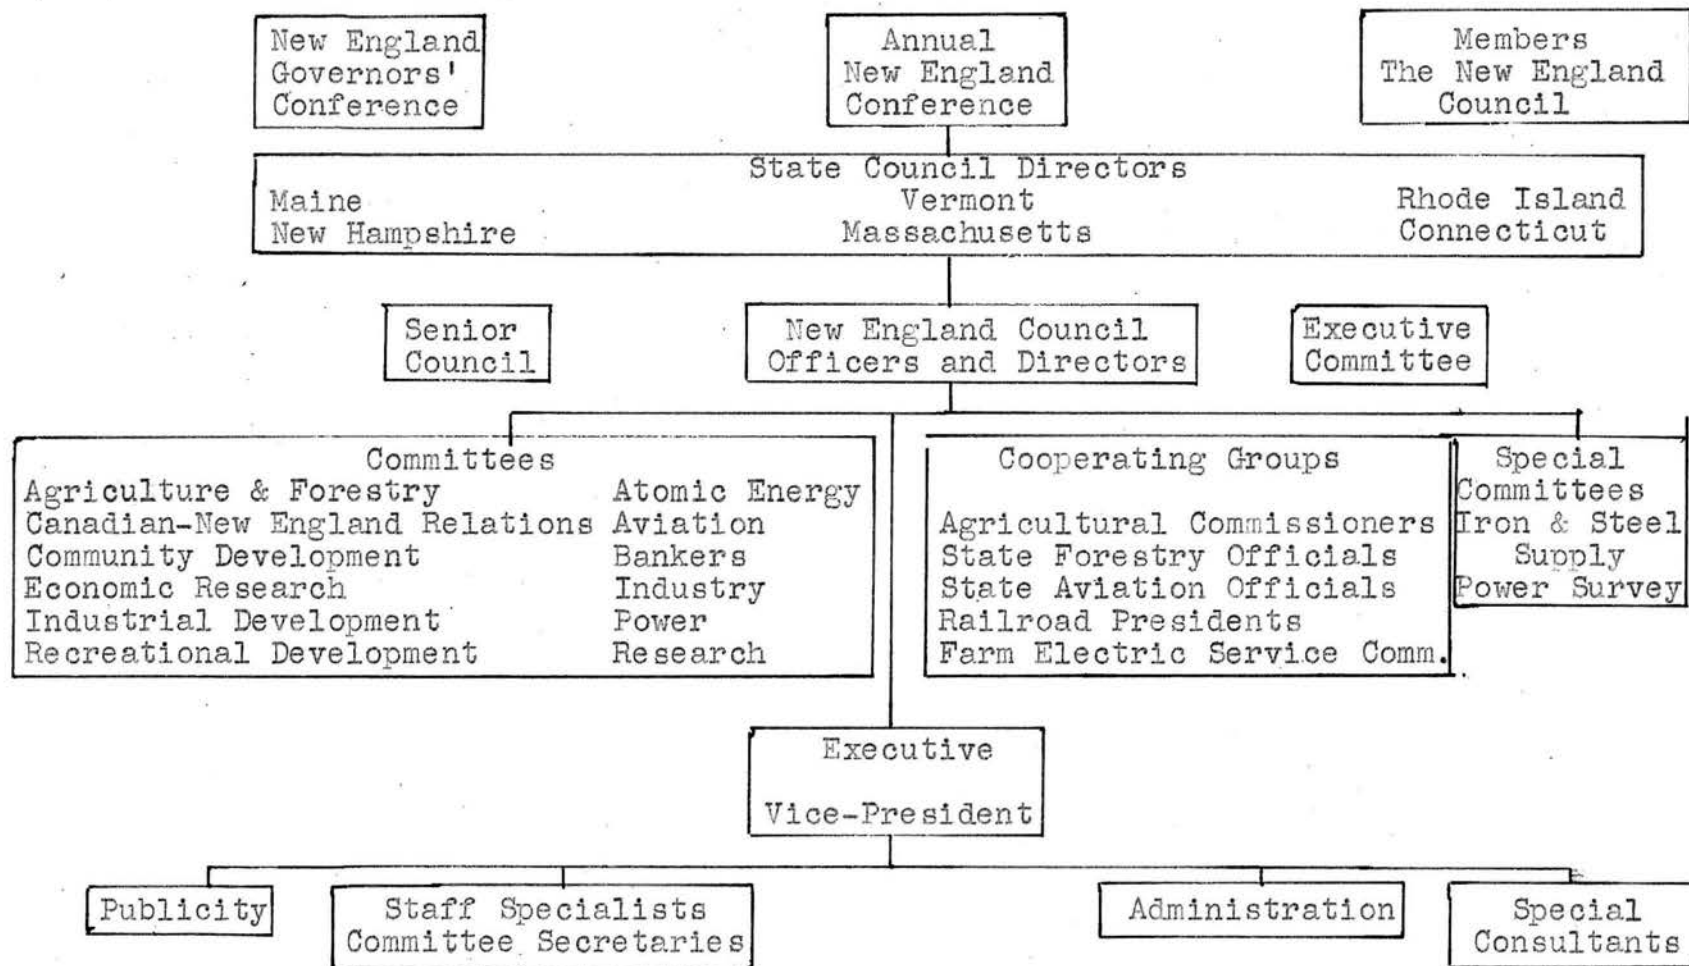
New England Governors' Conference

Annual New England Conference

Members The New England Council

State Council Directors
Maine
New Hampshire
Vermont
Massachusetts
Rhode Island
Connecticut

Senior Council

New England Council Officers and Directors

Executive Committee

Committees
Agriculture & Forestry
Canadian-New England Relations
Community Development
Economic Research
Industrial Development
Recreational Development
Atomic Energy
Aviation
Bankers
Industry
Power
Research

Cooperating Groups
Agricultural Commissioners
State Forestry Officials
State Aviation Officials
Railroad Presidents
Farm Electric Service Comm.

Special Committees
Iron & Steel Supply
Power Survey

Executive Vice-President

Publicity

Staff Specialists Committee Secretaries

Administration

Special Consultants